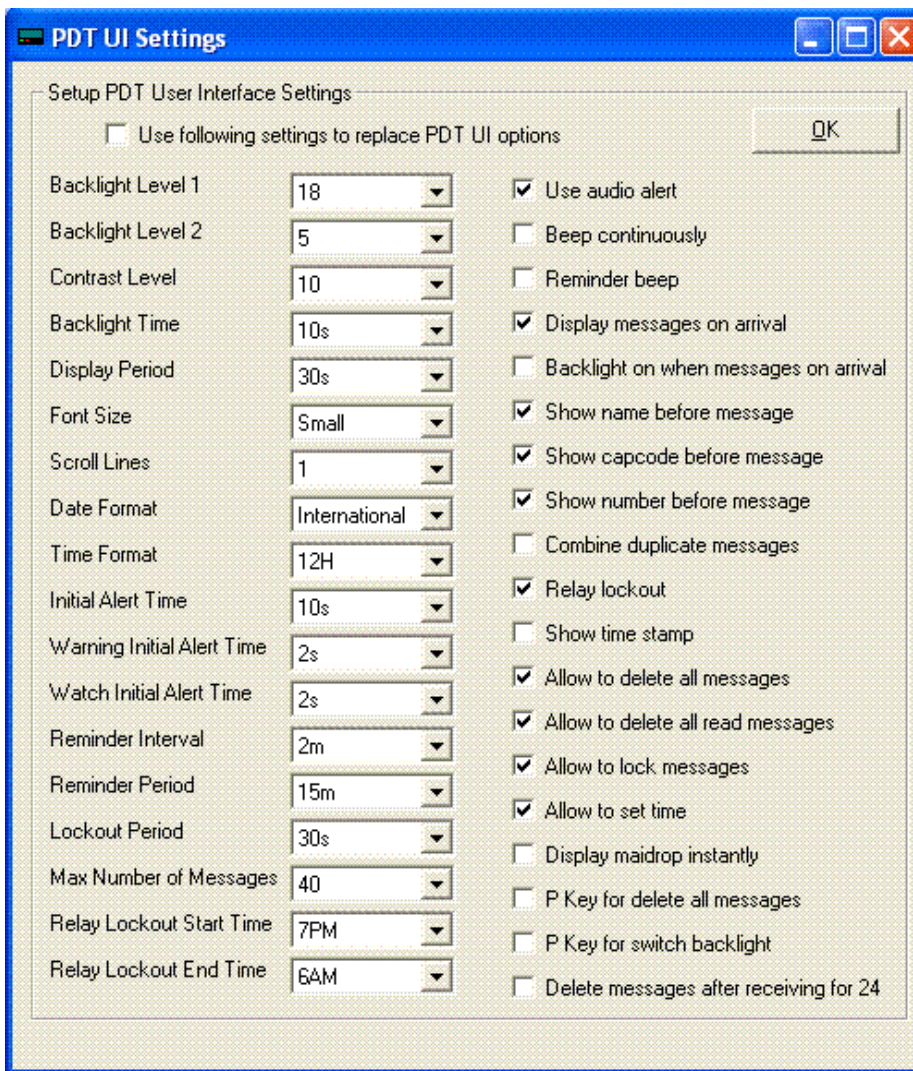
PDT UI Settings

Setup PDT User Interface Settings

Use following settings to replace PDT UI options

OK

| | |
|---|---|
| Backlight Level 1 | 18 |
| Backlight Level 2 | 5 |
| Contrast Level | 10 |
| Backlight Time | 10s |
| Display Period | 30s |
| Font Size | Small |
| Scroll Lines | 1 |
| Date Format | International |
| Time Format | 12H |
| Initial Alert Time | 10s |
| Warning Initial Alert Time | 2s |
| Watch Initial Alert Time | 2s |
| Reminder Interval | 2m |
| Reminder Period | 15m |
| Lockout Period | 30s |
| Max Number of Messages | 40 |
| Relay Lockout Start Time | 7PM |
| Relay Lockout End Time | 6AM |

Use audio alert
Beep continuously
Reminder beep
Display messages on arrival
Backlight on when messages on arrival
Show name before message
Show capcode before message
Show number before message
Combine duplicate messages
Relay lockout
Show time stamp
Allow to delete all messages
Allow to delete all read messages
Allow to lock messages
Allow to set time
Display maidrop instantly
P Key for delete all messages
P Key for switch backlight
Delete messages after receiving for 24